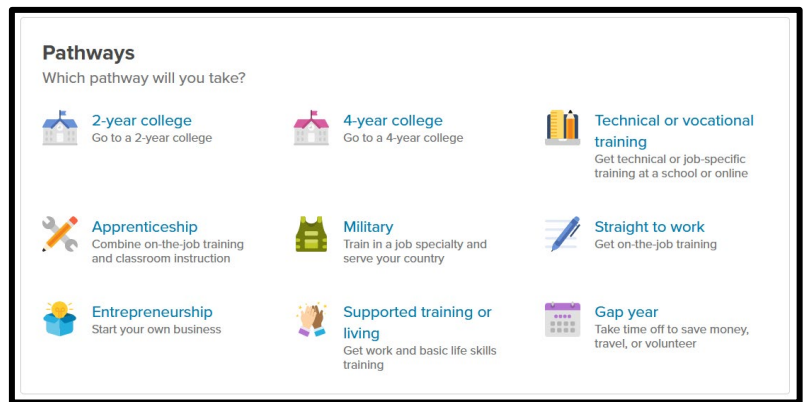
Pathways

Which pathway will you take?

2-year college
Go to a 2-year college

4-year college
Go to a 4-year college

Technical or vocational training
Get technical or job-specific training at a school or online

Apprenticeship
Combine on-the-job training and classroom instruction

Military
Train in a job specialty and serve your country

Straight to work
Get on-the-job training

Entrepreneurship
Start your own business

Supported training or living
Get work and basic life skills training

Gap year
Take time off to save money, travel, or volunteer